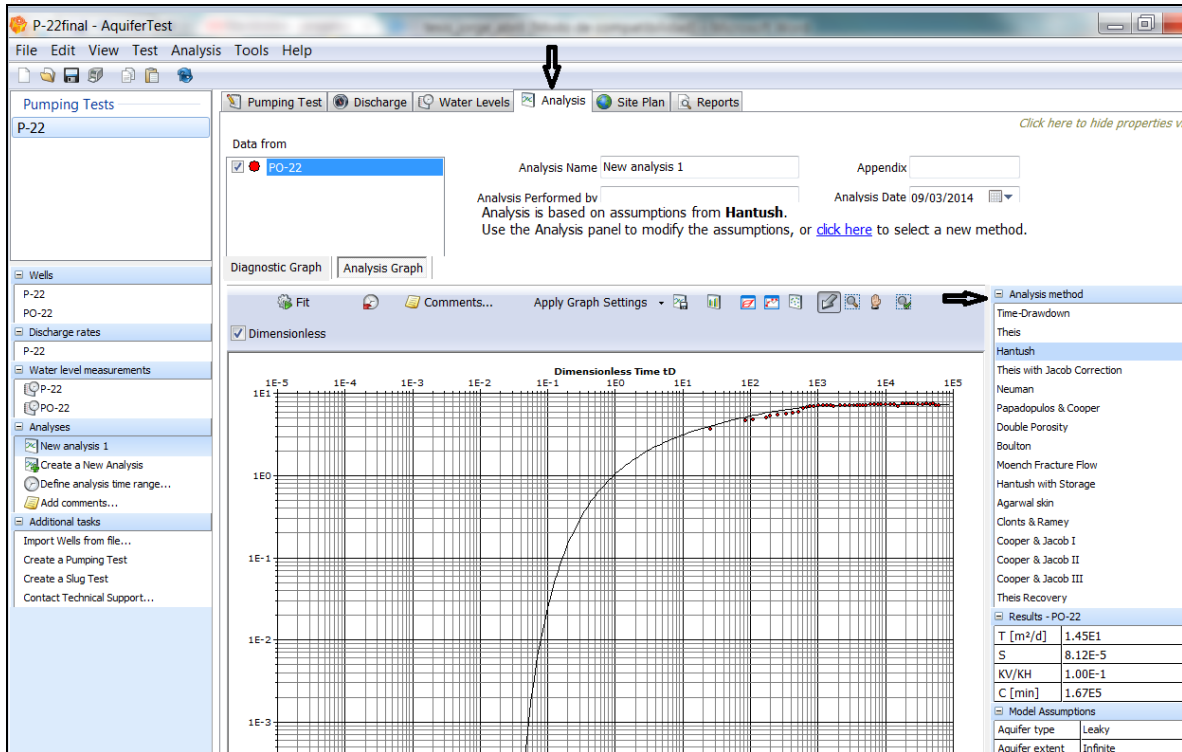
P-22final - AquiferTest

File Edit View Test Analysis Tools Help

Pumping Tests
P-22

Pumping Test | Discharge | Water Levels | Analysis | Site Plan | Reports

Click here to hide properties v

Data from
PO-22

Analysis Name New analysis 1
Appendix
Analysis Performed by
Analysis Date 09/03/2014

Analysis is based on assumptions from **Hantush**.
Use the Analysis panel to modify the assumptions, or click here to select a new method.

Diagnostic Graph | Analysis Graph

Fit | Comments... | Apply Graph Settings

Dimensionless

Dimensionless Time tD

1E-5 1E-4 1E-3 1E-2 1E-1 1E0 1E1 1E2 1E3 1E4 1E5

1E1
1E0
1E-1
1E-2
1E-3

Wells
P-22
PO-22
Discharge rates
P-22
Water level measurements
P-22
PO-22
Analyses
New analysis 1
Create a New Analysis
Define analysis time range...
Add comments...
Additional tasks
Import Wells from file...
Create a Pumping Test
Create a Slug Test
Contact Technical Support...

Analysis method
Time-Drawdown
Theis
Hantush
Theis with Jacob Correction
Neuman
Papadopulos & Cooper
Double Porosity
Boulton
Moench Fracture Flow
Hantush with Storage
Agarwal skin
Clonts & Ramey
Cooper & Jacob I
Cooper & Jacob II
Cooper & Jacob III
Theis Recovery

Results - PO-22
| T [m²/d] | 1.45E1 |
|---|---|
| S | 8.12E-5 |
| KV/KH | 1.00E-1 |
| C [min] | 1.67E5 |

Model Assumptions
| Aquifer type | Leaky |
|---|---|
| Aquifer extent | Infinite |